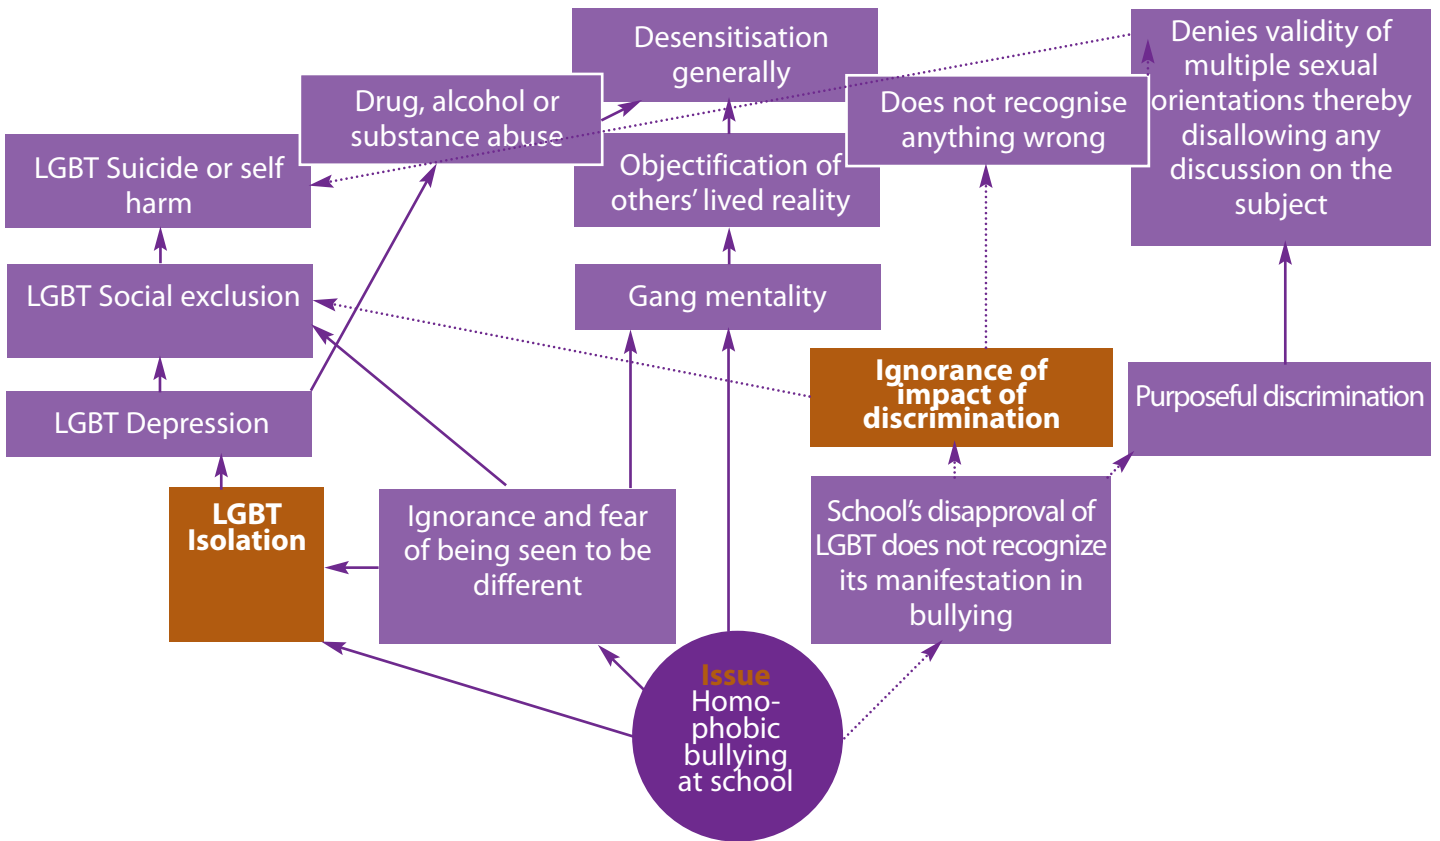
Desensitisation generally

Drug, alcohol or substance abuse

Denies validity of multiple sexual orientations thereby disallowing any discussion on the subject

Does not recognise anything wrong

LGBT Suicide or self harm

Objectification of others' lived reality

LGBT Social exclusion

Gang mentality

Ignorance of impact of discrimination

Purposeful discrimination

LGBT Depression

LGBT Isolation

Ignorance and fear of being seen to be different

School's disapproval of LGBT does not recognize its manifestation in bullying

Issue
Homo-phobic bullying at school